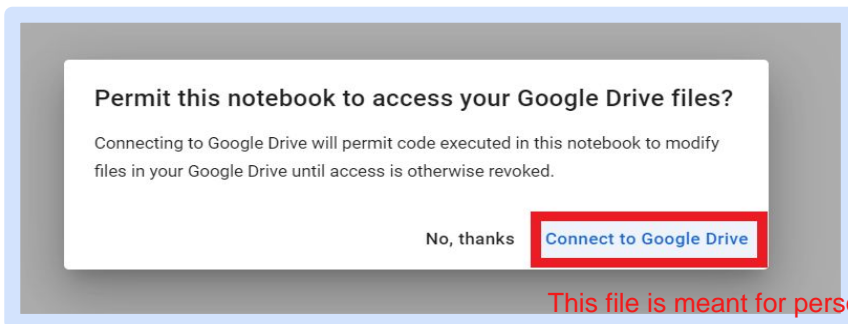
Permit this notebook to access your Google Drive files?

Connecting to Google Drive will permit code executed in this notebook to modify files in your Google Drive until access is otherwise revoked.

No, thanks

Connect to Google Drive

This file is meant for pers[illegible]